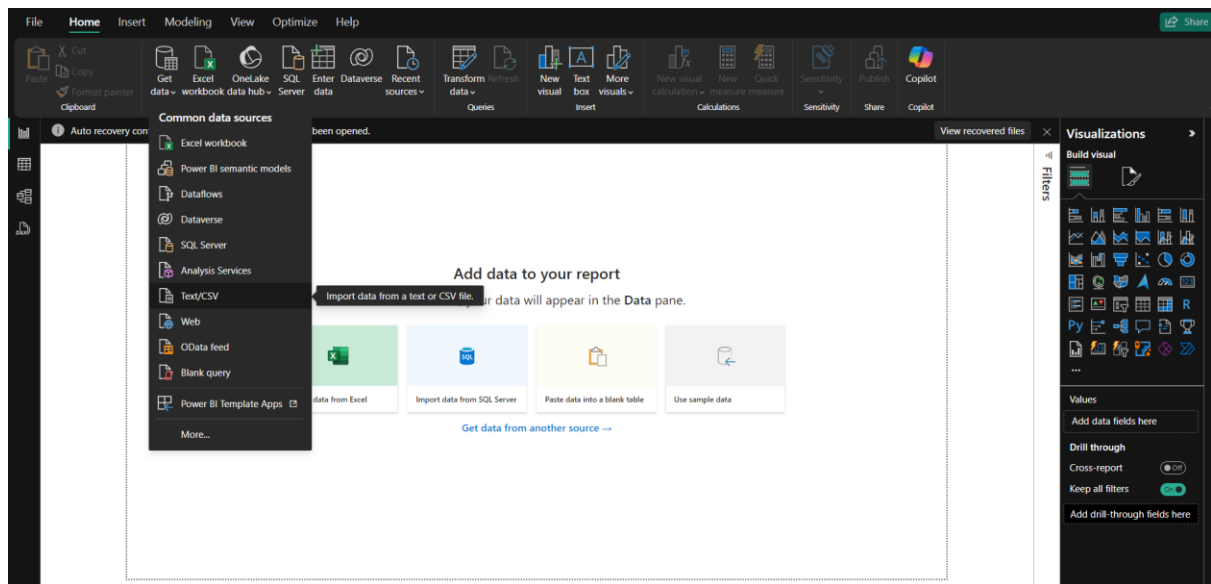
File Home Insert Modeling View Optimize Help

Share

Paste Cut Copy Format painter Clipboard

Get data Excel workbook OneLake data hub SQL Server Enter data Dataverse Recent sources

Transform data Refresh Queries

New visual Text box More visuals Insert

New visual calculation New measure Quick measure Calculations

Sensitivity Sensitivity

Publish Share

Copilot Copilot

Auto recovery con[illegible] been opened.

View recovered files

Common data sources

Excel workbook

Power BI semantic models

Dataflows

Dataverse

SQL Server

Analysis Services

Text/CSV

Import data from a text or CSV file.

Web

OData feed

Blank query

Power BI Template Apps

More...

Add data to your report

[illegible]r data will appear in the Data pane.

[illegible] data from Excel

Import data from SQL Server

Paste data into a blank table

Use sample data

Get data from another source →

Filters

Visualizations

Build visual

R

Py

...

Values

Add data fields here

Drill through

Cross-report

Off

Keep all filters

On

Add drill-through fields here